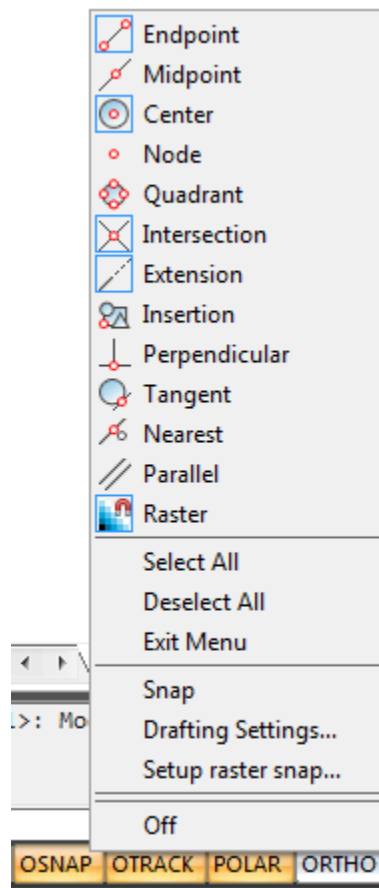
Endpoint
Midpoint
Center
Node
Quadrant
Intersection
Extension
Insertion
Perpendicular
Tangent
Nearest
Parallel
Raster

Select All
Deselect All
Exit Menu

Snap
Drafting Settings...
Setup raster snap...

Off

l>: Mo

OSNAP OTRACK POLAR ORTHO